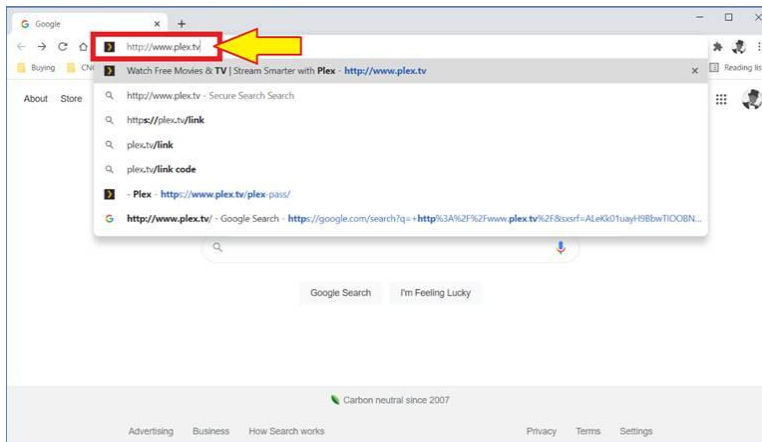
Google × +

http://www.plex.tv

Buying CN

Reading lis

Watch Free Movies & TV | Stream Smarter with Plex - http://www.plex.tv ×

About Store

http://www.plex.tv - Secure Search Search

https://plex.tv/link

plex.tv/link

plex.tv/link code

- Plex - https://www.plex.tv/plex-pass/

http://www.plex.tv/ - Google Search - https://google.com/search?q=+http%3A%2F%2Fwww.plex.tv%2F&sxsrf=ALeKk01uayH9BbwTIOOBN...

Google Search I'm Feeling Lucky

Carbon neutral since 2007

Advertising Business How Search works

Privacy Terms Settings